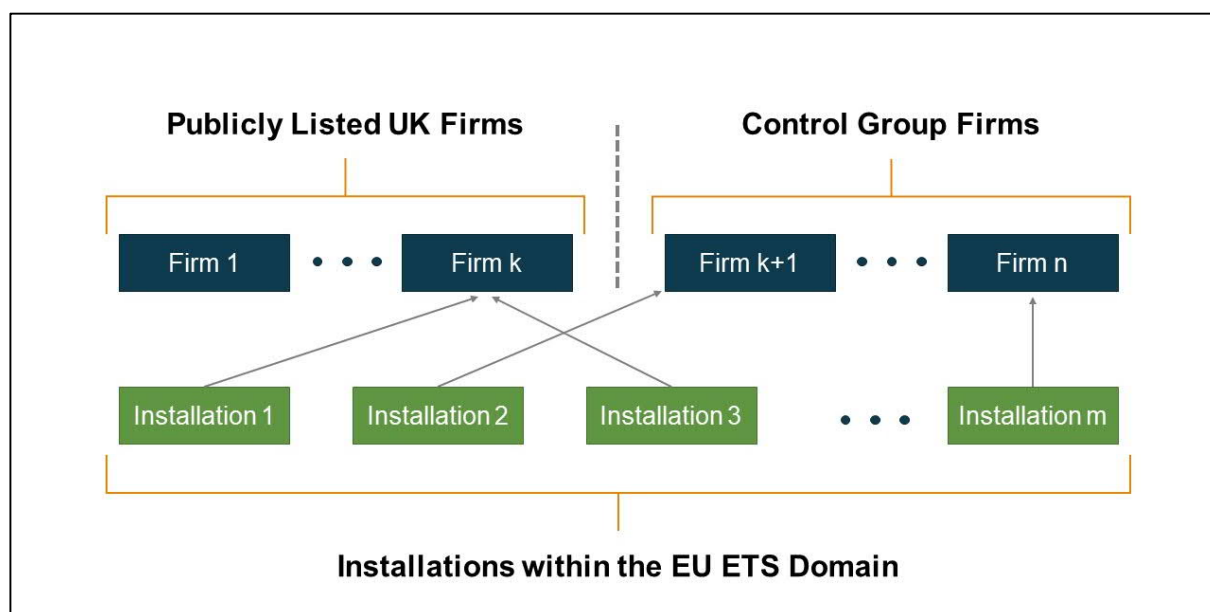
Publicly Listed UK Firms

Control Group Firms

Firm 1 • • • Firm k

Firm k+1 • • • Firm n

Installation 1

Installation 2

Installation 3

• • •

Installation m

Installations within the EU ETS Domain